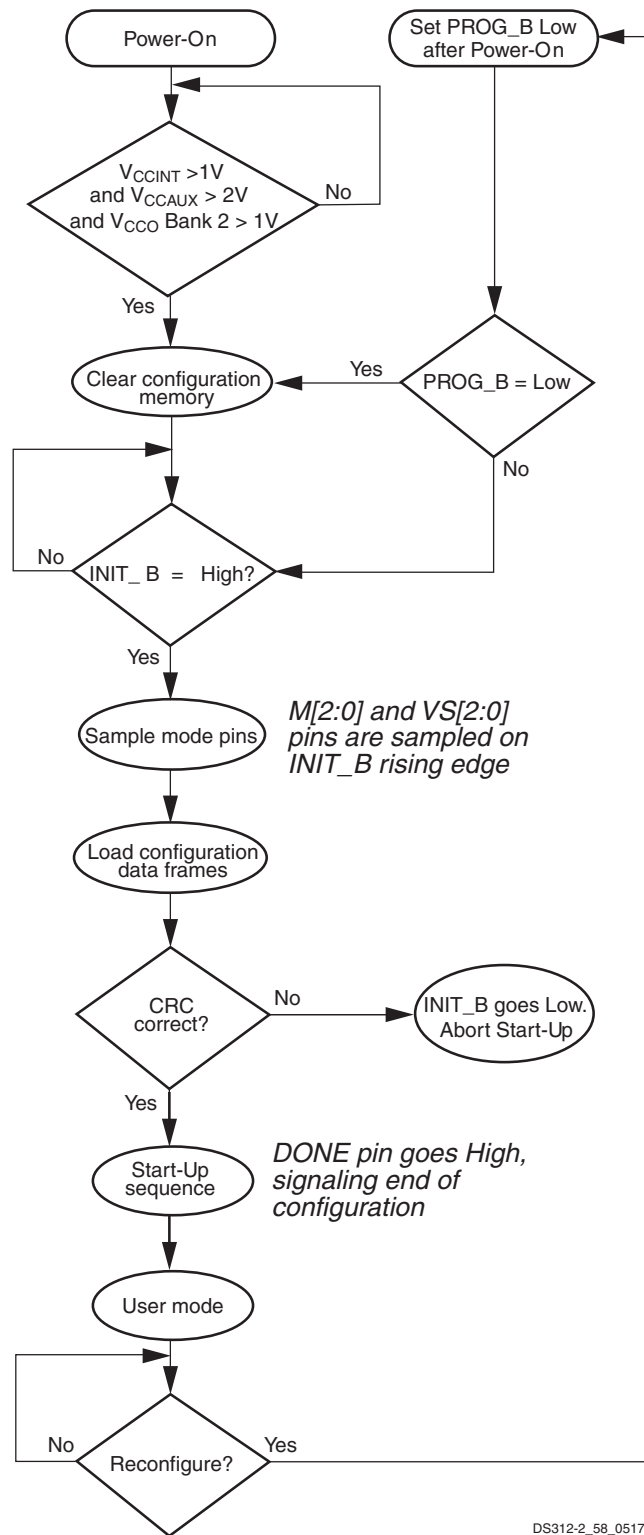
Power-On

Set PROG_B Low after Power-On

$V_{CCINT}$ >1V and $V_{CCAUX}$ > 2V and $V_{CCO}$ Bank 2 > 1V

No

Yes

Clear configuration memory

Yes

PROG_B = Low

No

No

INIT_ B = High?

Yes

Sample mode pins

*M[2:0] and VS[2:0] pins are sampled on INIT_B rising edge*

Load configuration data frames

CRC correct?

No

INIT_B goes Low. Abort Start-Up

Yes

Start-Up sequence

*DONE pin goes High, signaling end of configuration*

User mode

No

Reconfigure?

Yes

DS312-2_58_0517